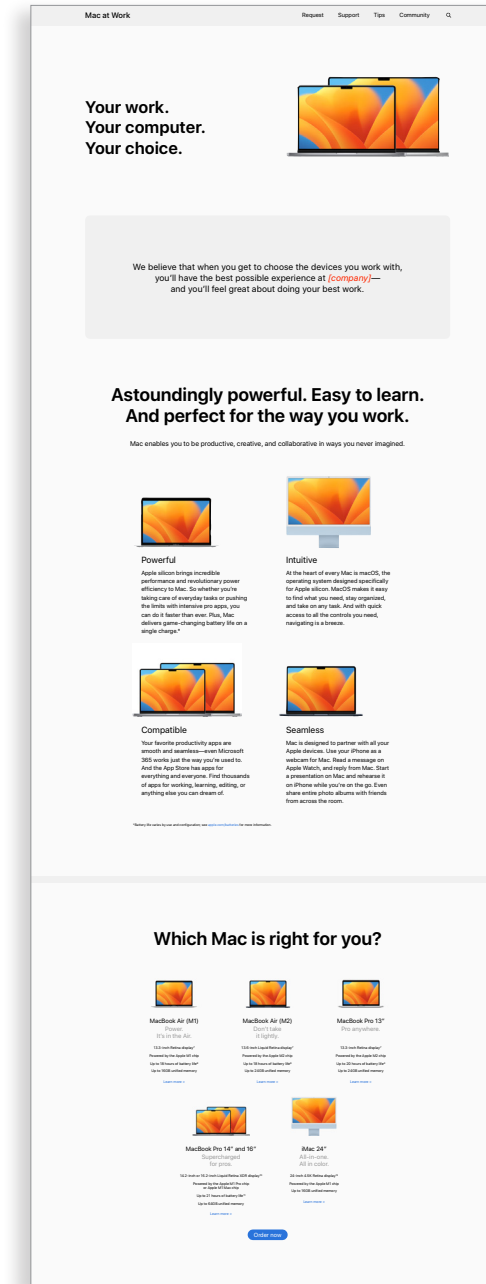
Mac at Work

Request Support Tips Community

Your work.
Your computer.
Your choice.

We believe that when you get to choose the devices you work with, you'll have the best possible experience at [company]— and you'll feel great about doing your best work.

Astoundingly powerful. Easy to learn. And perfect for the way you work.

Mac enables you to be productive, creative, and collaborative in ways you never imagined.

Powerful
Apple silicon brings incredible performance and revolutionary power efficiency to Mac. So whether you're taking care of everyday tasks or pushing the limits with intensive pro apps, you can do it faster than ever. Plus, Mac delivers game-changing battery life on a single charge.*

Intuitive
At the heart of every Mac is macOS, the operating system designed specifically for Apple silicon. MacOS makes it easy to find what you need, stay organized, and take on any task. And with quick access to all the controls you need, navigating is a breeze.

Compatible
Your favorite productivity apps are smooth and seamless—even Microsoft 365 works just the way you're used to. And the App Store has apps for everything and everyone. Find thousands of apps for working, learning, editing, or anything else you can dream of.

Seamless
Mac is designed to partner with all your Apple devices. Use your iPhone as a webcam for Mac. Read a message on Apple Watch, and reply from Mac. Start a presentation on Mac and rehearse it on iPhone while you're on the go. Even share entire photo albums with friends from across the room.

*Battery life varies by use and configuration; see apple.com/batteries for more information.

Which Mac is right for you?

MacBook Air (M1)
Power.
It's in the Air.
13.3-inch Retina display²
Powered by the Apple M1 chip
Up to 18 hours of battery life³
Up to 16GB unified memory
Learn more >

MacBook Air (M2)
Don't take
it lightly.
13.6-inch Liquid Retina display²
Powered by the Apple M2 chip
Up to 18 hours of battery life³
Up to 24GB unified memory
Learn more >

MacBook Pro 13"
Pro anywhere.
13.3-inch Retina display²
Powered by the Apple M2 chip
Up to 20 hours of battery life³
Up to 24GB unified memory
Learn more >

MacBook Pro 14" and 16"
Supercharged
for pros.
14.2-inch or 16.2-inch Liquid Retina XDR display²
Powered by the Apple M1 Pro chip
or Apple M1 Max chip
Up to 21 hours of battery life³
Up to 64GB unified memory
Learn more >

iMac 24"
All-in-one.
All in color.
24-inch 4.5K Retina display²
Powered by the Apple M1 chip
Up to 16GB unified memory
Learn more >

Order now